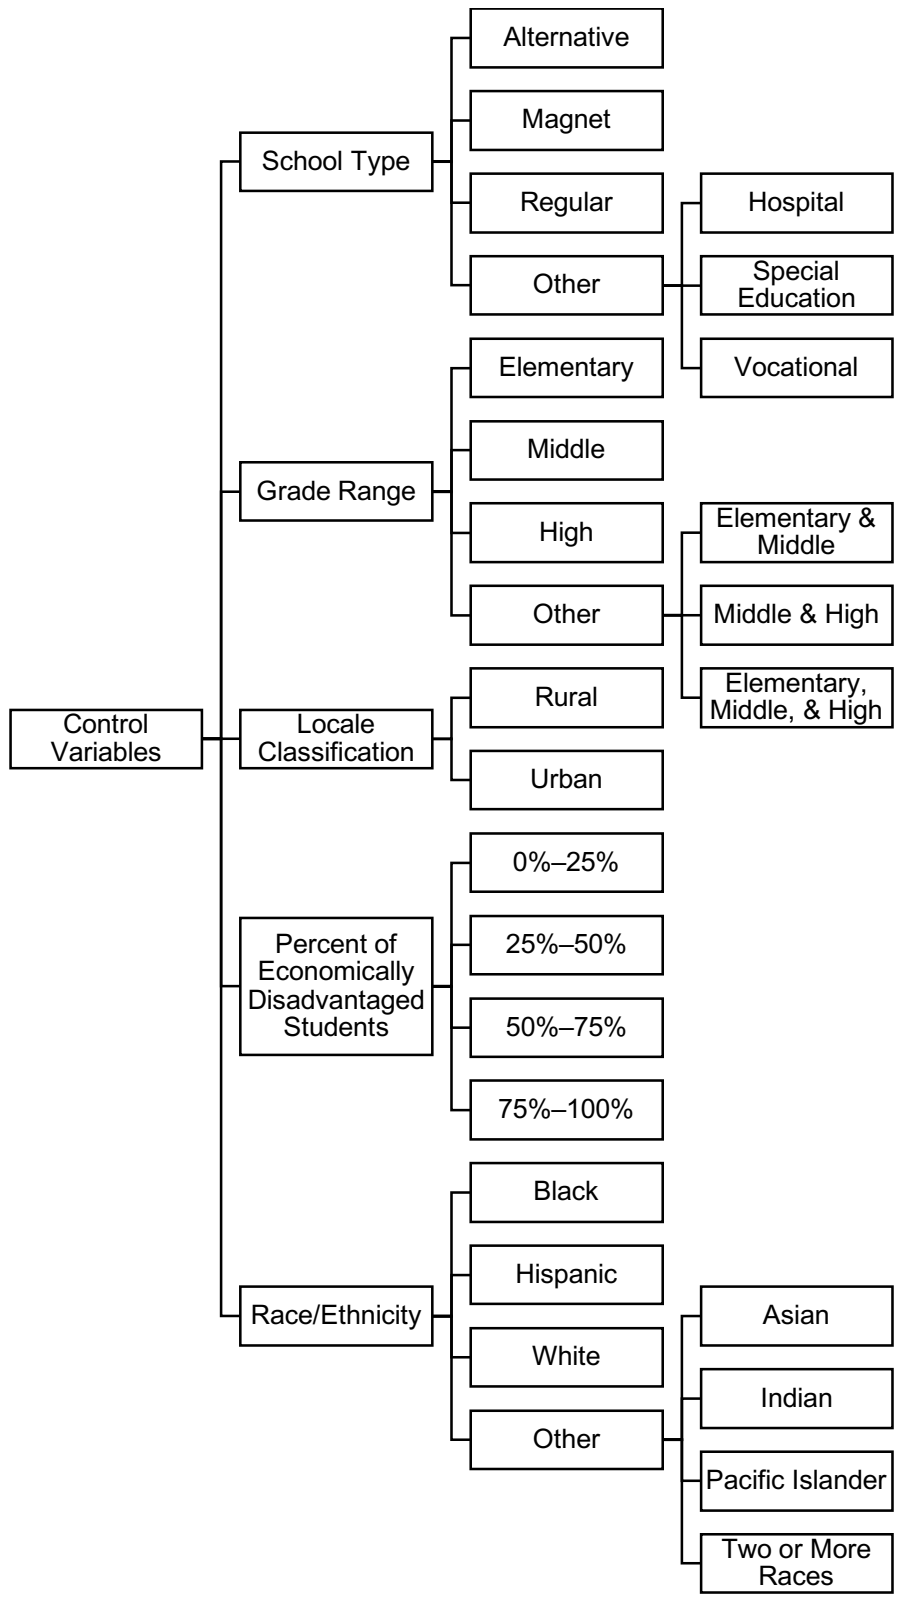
Control Variables

School Type
Alternative
Magnet
Regular
Other
Hospital
Special Education
Vocational

Grade Range
Elementary
Middle
High
Other
Elementary & Middle
Middle & High
Elementary, Middle, & High

Locale Classification
Rural
Urban

Percent of Economically Disadvantaged Students
0%–25%
25%–50%
50%–75%
75%–100%

Race/Ethnicity
Black
Hispanic
White
Other
Asian
Indian
Pacific Islander
Two or More Races